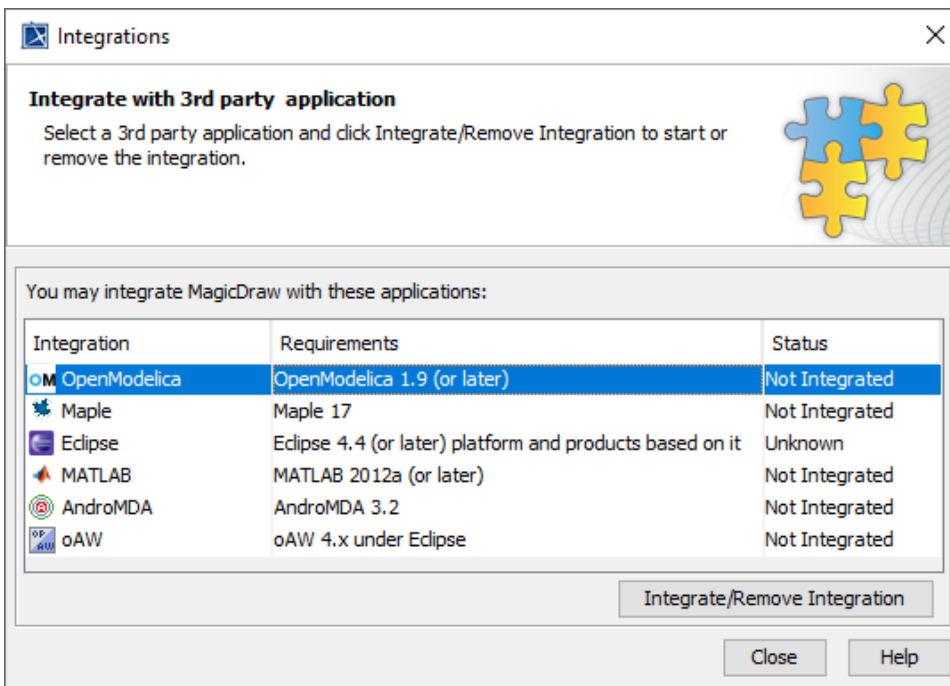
Integrations

Integrate with 3rd party application

Select a 3rd party application and click Integrate/Remove Integration to start or remove the integration.

You may integrate MagicDraw with these applications:

| Integration | Requirements | Status |
|---|---|---|
| OpenModelica | OpenModelica 1.9 (or later) | Not Integrated |
| Maple | Maple 17 | Not Integrated |
| Eclipse | Eclipse 4.4 (or later) platform and products based on it | Unknown |
| MATLAB | MATLAB 2012a (or later) | Not Integrated |
| AndroMDA | AndroMDA 3.2 | Not Integrated |
| oAW | oAW 4.x under Eclipse | Not Integrated |

Integrate/Remove Integration

Close

Help